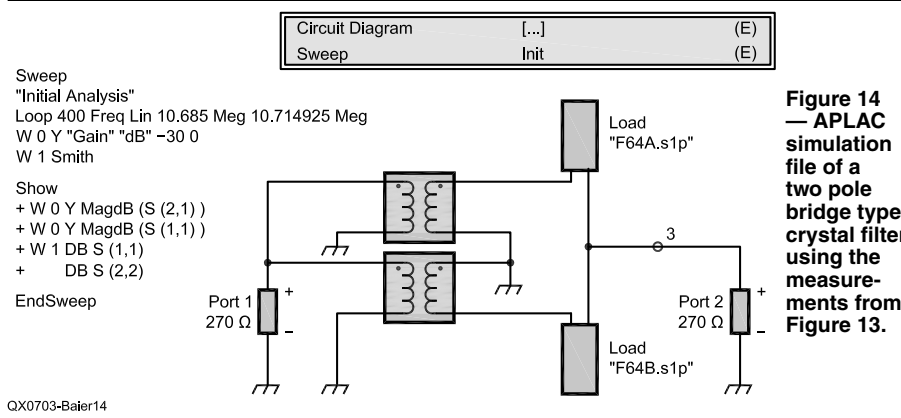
| Circuit Diagram | [...] | (E) |
|---|---|---|
| Sweep | Init | (E) |

Sweep
"Initial Analysis"
Loop 400 Freq Lin 10.685 Meg 10.714925 Meg
W 0 Y "Gain" "dB" −30 0
W 1 Smith

Show
+ W 0 Y MagdB (S (2,1) )
+ W 0 Y MagdB (S (1,1) )
+ W 1 DB S (1,1)
+ DB S (2,2)

EndSweep

Load
"F64A.s1p"

3

Port 1
270 Ω
+
–

Port 2
270 Ω
+
–

Load
"F64B.s1p"

Figure 14 — APLAC simulation file of a two pole bridge type crystal filter using the measurements from Figure 13.

QX0703-Baier14